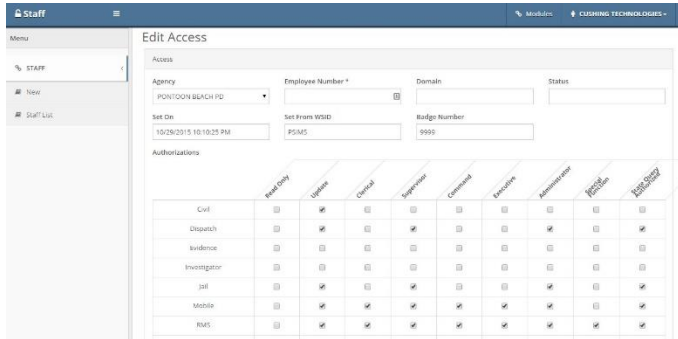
Staff ≡ Modules CUSHING TECHNOLOGIES

Menu

STAFF

New

Staff List

Edit Access

Access

Agency
PONTOON BEACH PD

Employee Number *

Domain

Status

Set On
10/29/2015 10:10:25 PM

Set From WSID
PSIMS

Badge Number
9999

Authorizations

| | Read Only | Update | Clerical | Supervisor | Command | Executive | Administrator | Special Function | State Query Authorized |
|---|---|---|---|---|---|---|---|---|---|
| Civil | | | | | | | | | |
| Dispatch | | ✔ | | ✔ | | | ✔ | | ✔ |
| Evidence | | | | | | | | | |
| Investigator | | | | | | | | | |
| Jail | | ✔ | | ✔ | | | ✔ | | ✔ |
| Mobile | | ✔ | ✔ | ✔ | ✔ | ✔ | ✔ | | ✔ |
| RMS | | ✔ | ✔ | ✔ | ✔ | ✔ | ✔ | ✔ | ✔ |